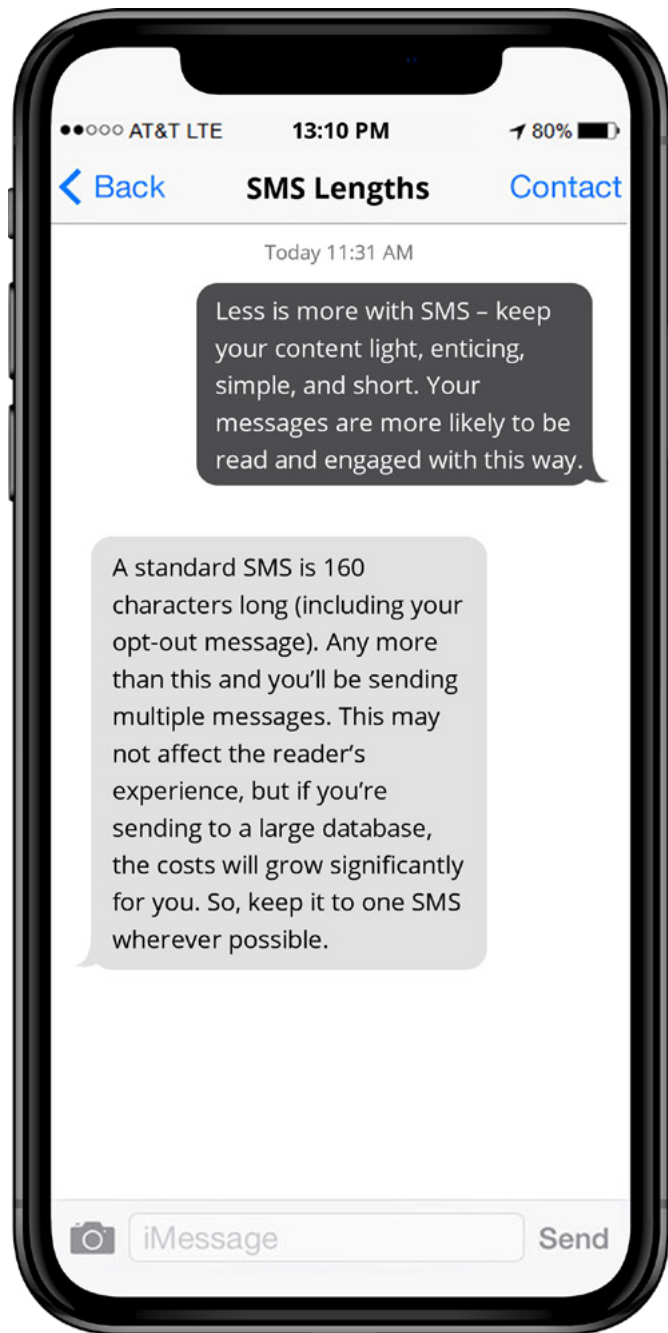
●●○○○ AT&T LTE 13:10 PM 80%

< Back SMS Lengths Contact

Today 11:31 AM

Less is more with SMS – keep your content light, enticing, simple, and short. Your messages are more likely to be read and engaged with this way.

A standard SMS is 160 characters long (including your opt-out message). Any more than this and you'll be sending multiple messages. This may not affect the reader's experience, but if you're sending to a large database, the costs will grow significantly for you. So, keep it to one SMS wherever possible.

iMessage

Send